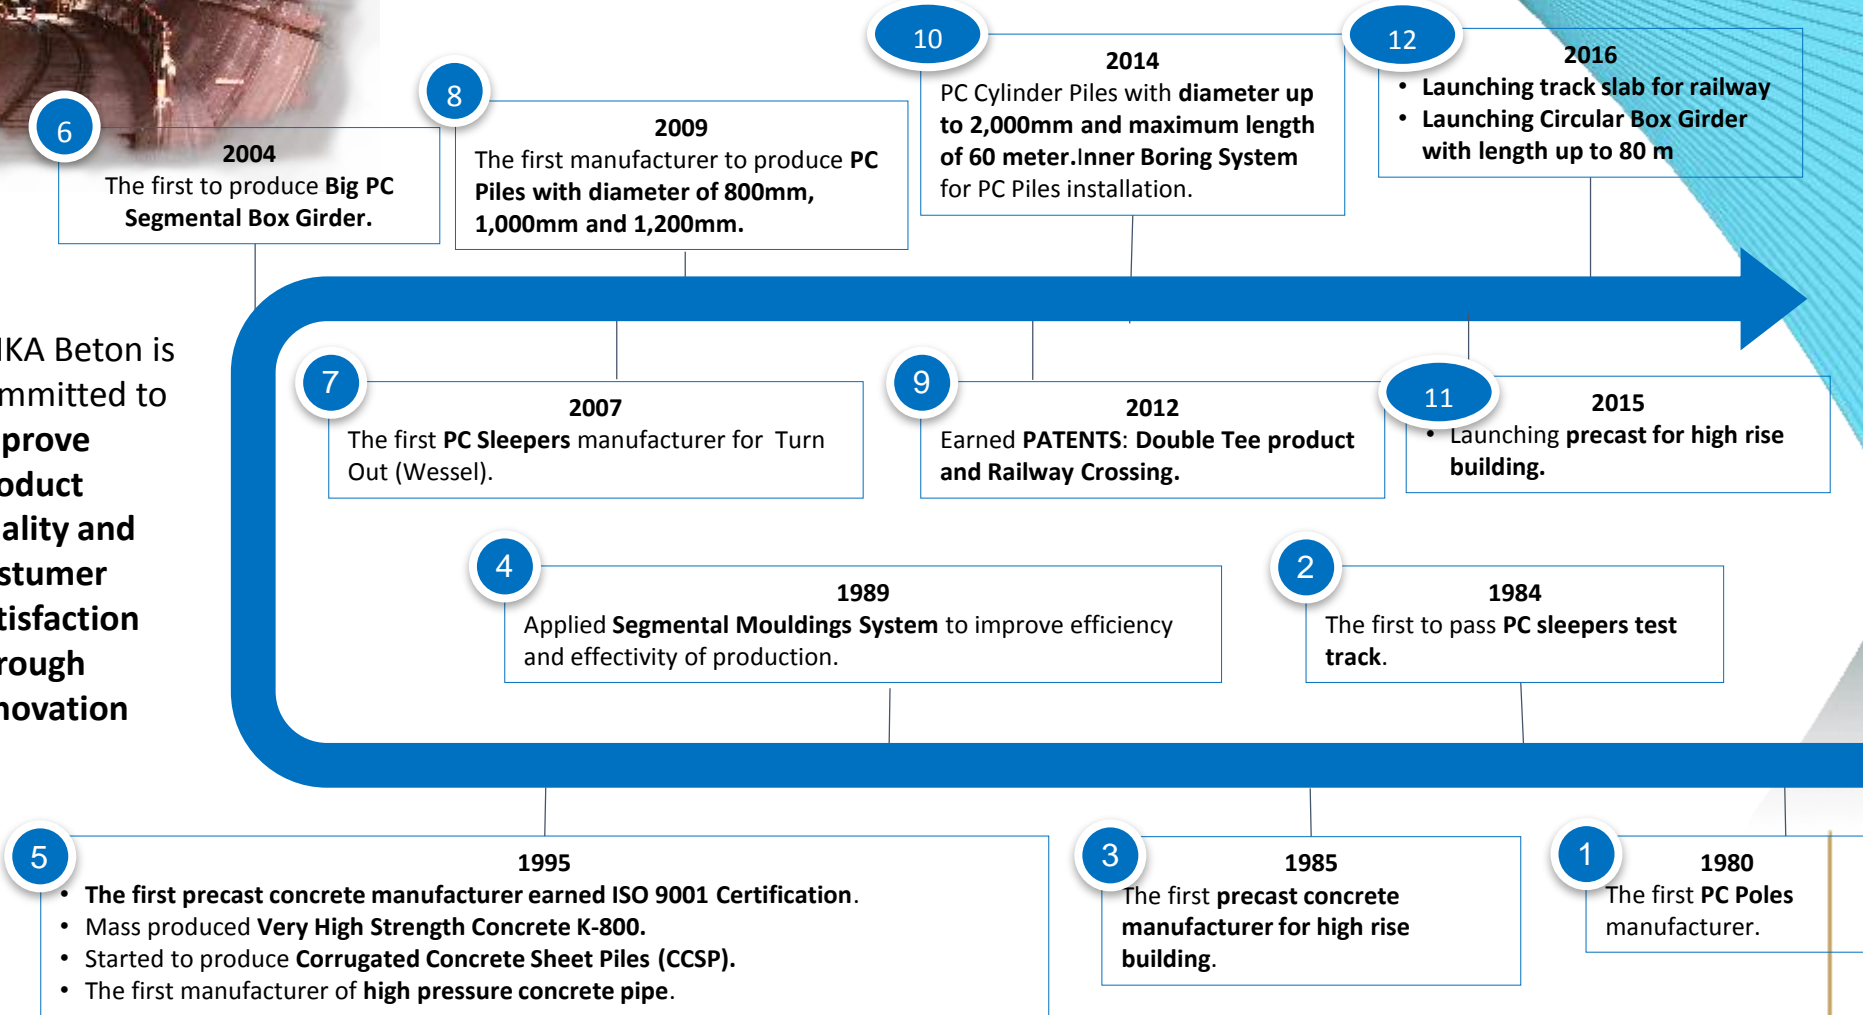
6
2004
The first to produce Big PC Segmental Box Girder.

8
2009
The first manufacturer to produce PC Piles with diameter of 800mm, 1,000mm and 1,200mm.

10
2014
PC Cylinder Piles with diameter up to 2,000mm and maximum length of 60 meter.Inner Boring System for PC Piles installation.

12
2016
• Launching track slab for railway
• Launching Circular Box Girder with length up to 80 m

IKA Beton is mmitted to prove oduct ality and stumer tisfaction rough novation

7
2007
The first PC Sleepers manufacturer for Turn Out (Wessel).

9
2012
Earned PATENTS: Double Tee product and Railway Crossing.

11
2015
• Launching precast for high rise building.

4
1989
Applied Segmental Mouldings System to improve efficiency and effectivity of production.

2
1984
The first to pass PC sleepers test track.

5
1995
• The first precast concrete manufacturer earned ISO 9001 Certification.
• Mass produced Very High Strength Concrete K-800.
• Started to produce Corrugated Concrete Sheet Piles (CCSP).
• The first manufacturer of high pressure concrete pipe.

3
1985
The first precast concrete manufacturer for high rise building.

1
1980
The first PC Poles manufacturer.